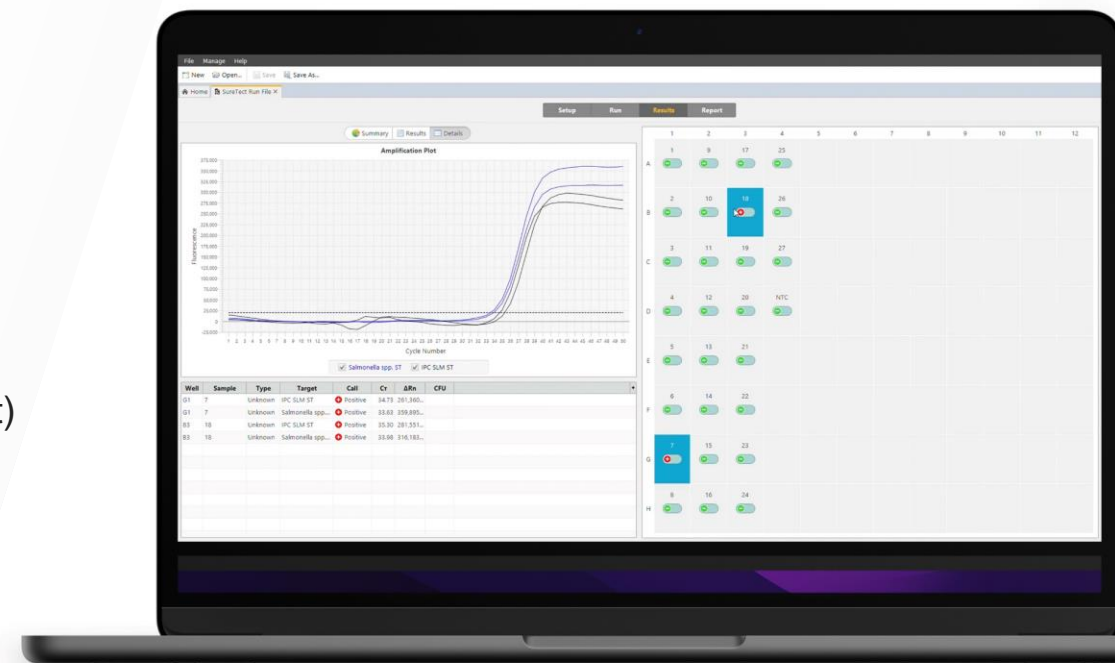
File Manage Help

New Open... Save Save As...

Home SureTect Run File ×

Setup Run Results Report

Summary Results Details

Amplification Plot

Fluorescence

Cycle Number

Salmonella spp. ST IPC SLM ST

| Well | Sample | Type | Target | Call | Cт | ΔRn | CFU |
|---|---|---|---|---|---|---|---|
| G1 | 7 | Unknown | IPC SLM ST | Positive | 34.73 | 261,360... | |
| G1 | 7 | Unknown | Salmonella spp... | Positive | 33.63 | 339,895... | |
| B3 | 18 | Unknown | IPC SLM ST | Positive | 35.30 | 281,551... | |
| B3 | 18 | Unknown | Salmonella spp... | Positive | 33.86 | 316,183... | |

1 2 3 4 5 6 7 8 9 10 11 12

A 1 9 17 25
B 2 10 18 26
C 3 11 19 27
D 4 12 20 NTC
E 5 13 21
F 6 14 22
G 7 15 23
H 8 16 24